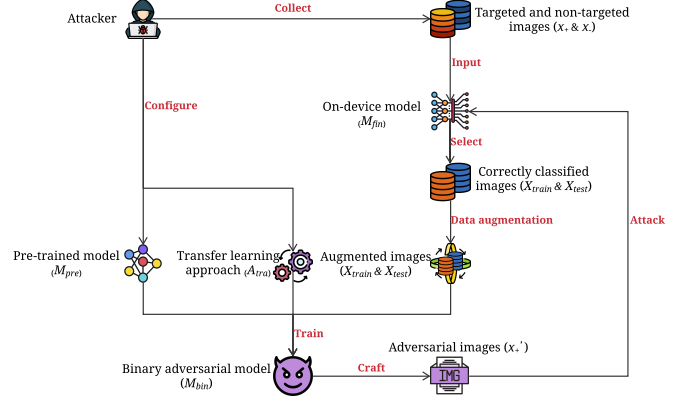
Attacker

Collect

Targeted and non-targeted images ($x_+$ & $x_-$)

Input

On-device model ($M_{fin}$)

Configure

Select

Correctly classified images ($X_{train}$ & $X_{test}$)

Data augmentation

Attack

Pre-trained model ($M_{pre}$)

Transfer learning approach ($A_{tra}$)

Augmented images ($X_{train}$ & $X_{test}$)

Train

Adversarial images ($x_+{}'$)

Binary adversarial model ($M_{bin}$)

Craft

IMG